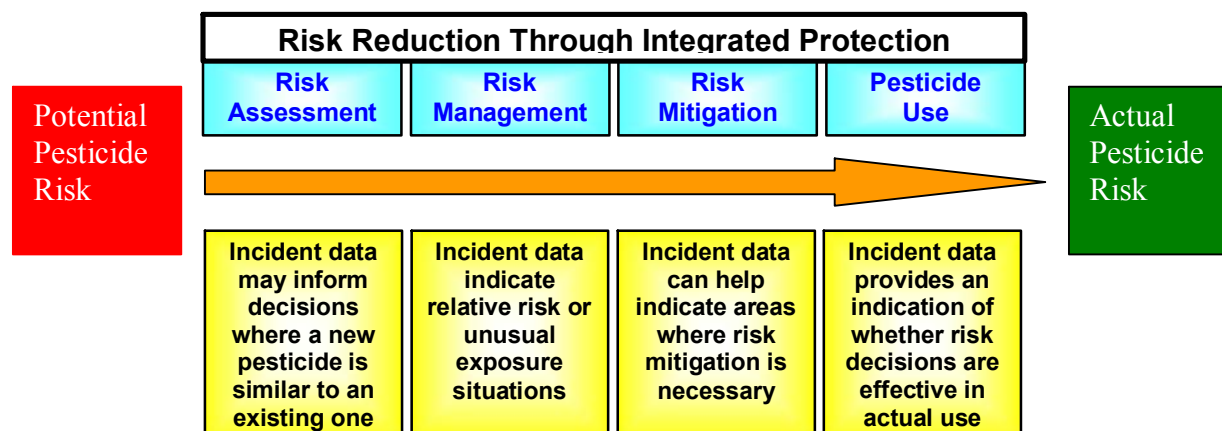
Risk Reduction Through Integrated Protection

Potential Pesticide Risk

Risk Assessment

Risk Management

Risk Mitigation

Pesticide Use

Actual Pesticide Risk

Incident data may inform decisions where a new pesticide is similar to an existing one

Incident data indicate relative risk or unusual exposure situations

Incident data can help indicate areas where risk mitigation is necessary

Incident data provides an indication of whether risk decisions are effective in actual use